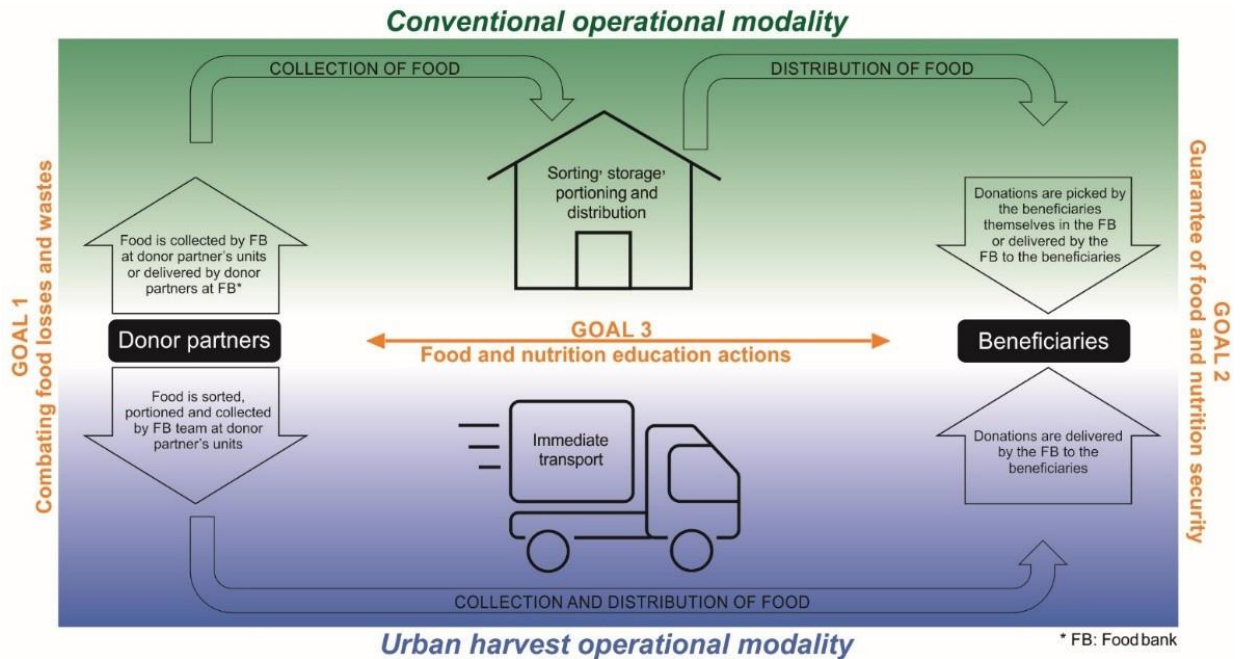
Conventional operational modality

COLLECTION OF FOOD

DISTRIBUTION OF FOOD

Sorting, storage, portioning and distribution

GOAL 1
Combating food losses and wastes

Food is collected by FB at donor partner's units or delivered by donor partners at FB*

Donor partners

Food is sorted, portioned and collected by FB team at donor partner's units

GOAL 3
Food and nutrition education actions

Immediate transport

Donations are picked by the beneficiaries themselves in the FB or delivered by the FB to the beneficiaries

Beneficiaries

Donations are delivered by the FB to the beneficiaries

GOAL 2
Guarantee of food and nutrition security

COLLECTION AND DISTRIBUTION OF FOOD

Urban harvest operational modality

* FB: Food bank